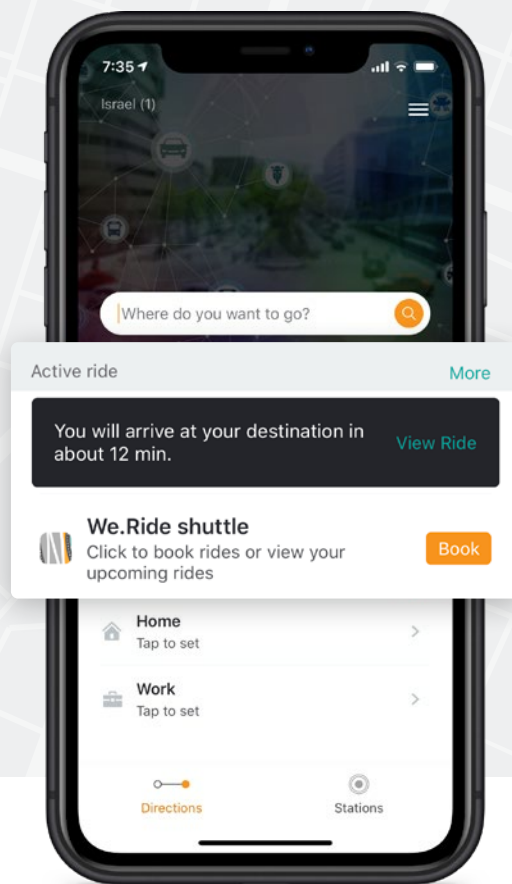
7:35

Israel (1)

Where do you want to go?

Active ride

More

You will arrive at your destination in about 12 min.

View Ride

We.Ride shuttle

Click to book rides or view your upcoming rides

Book

Home

Tap to set

Work

Tap to set

Directions

Stations